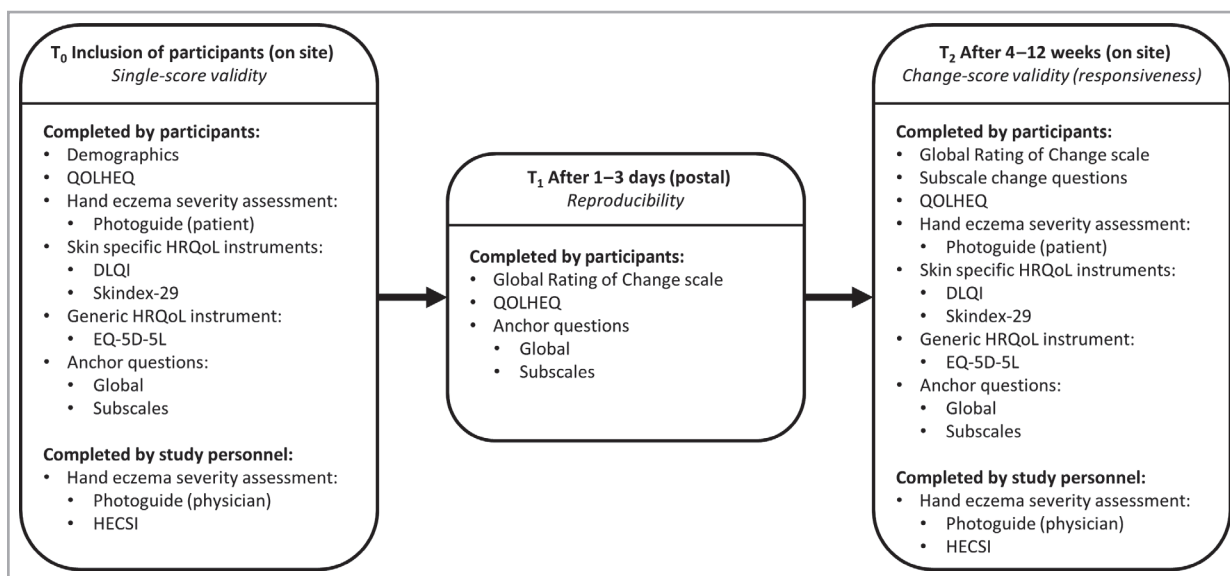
$T_0$ Inclusion of participants (on site)
Single-score validity

Completed by participants:
- Demographics
- QOLHEQ
- Hand eczema severity assessment:
  - Photoguide (patient)
- Skin specific HRQoL instruments:
  - DLQI
  - Skindex-29
- Generic HRQoL instrument:
  - EQ-5D-5L
- Anchor questions:
  - Global
  - Subscales

Completed by study personnel:
- Hand eczema severity assessment:
  - Photoguide (physician)
  - HECSI

$T_1$ After 1–3 days (postal)
Reproducibility

Completed by participants:
- Global Rating of Change scale
- QOLHEQ
- Anchor questions
  - Global
  - Subscales

$T_2$ After 4–12 weeks (on site)
Change-score validity (responsiveness)

Completed by participants:
- Global Rating of Change scale
- Subscale change questions
- QOLHEQ
- Hand eczema severity assessment:
  - Photoguide (patient)
- Skin specific HRQoL instruments:
  - DLQI
  - Skindex-29
- Generic HRQoL instrument:
  - EQ-5D-5L
- Anchor questions:
  - Global
  - Subscales

Completed by study personnel:
- Hand eczema severity assessment:
  - Photoguide (physician)
  - HECSI